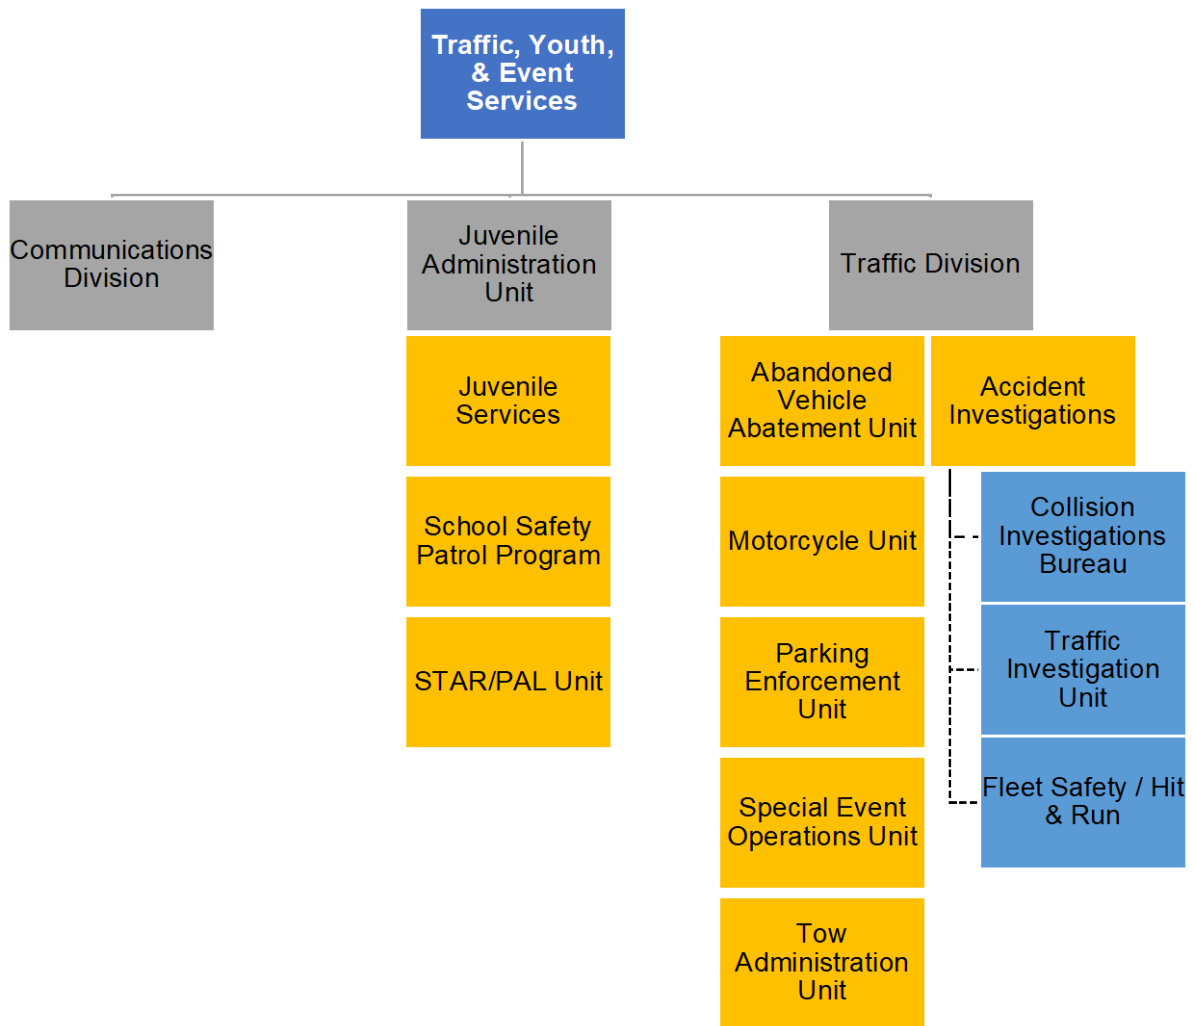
Traffic, Youth, & Event Services

Communications Division

Juvenile Administration Unit

Juvenile Services

School Safety Patrol Program

STAR/PAL Unit

Traffic Division

Abandoned Vehicle Abatement Unit

Motorcycle Unit

Parking Enforcement Unit

Special Event Operations Unit

Tow Administration Unit

Accident Investigations

Collision Investigations Bureau

Traffic Investigation Unit

Fleet Safety / Hit & Run